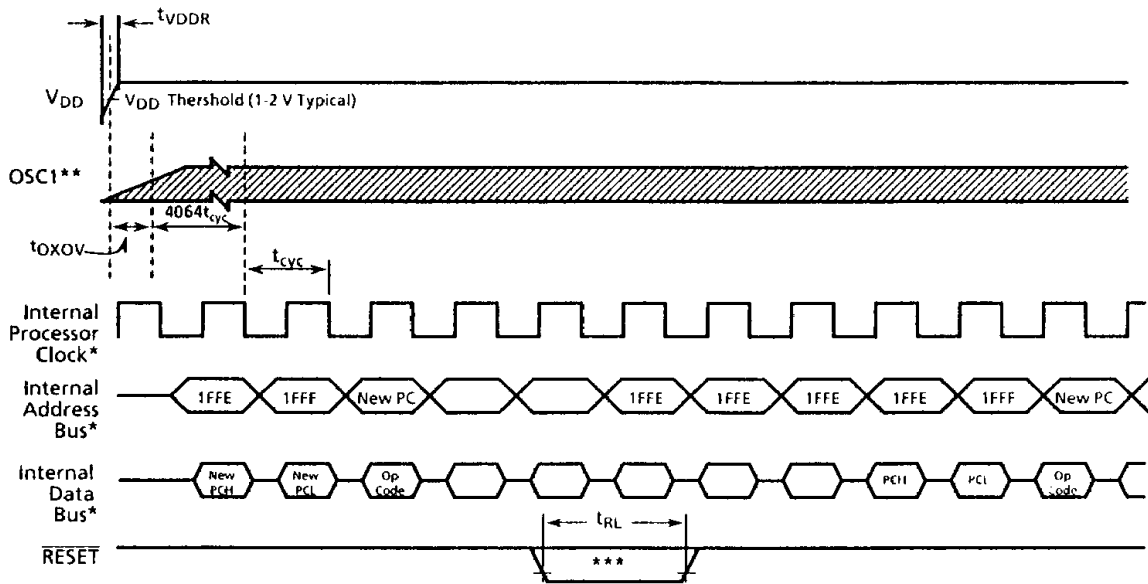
$t_{VDDR}$

$V_{DD}$

$V_{DD}$ Thershold (1-2 V Typical)

OSC1**

$4064t_{cyc}$

$t_{OXOV}$

$t_{cyc}$

Internal Processor Clock*

Internal Address Bus*

1FFE 1FFF New PC 1FFE 1FFE 1FFE 1FFE 1FFF New PC

Internal Data Bus*

New PCH New PCL Op Code PCH PCL Op Code

$t_{RL}$

$\overline{RESET}$

***